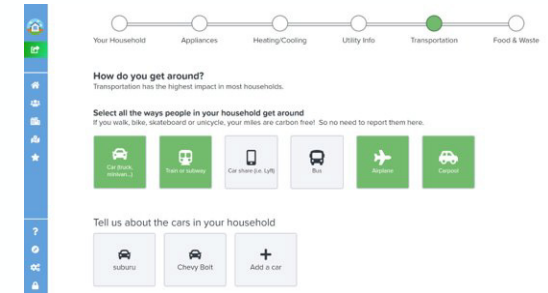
Your Household Appliances Heating/Cooling Utility Info Transportation Food & Waste

How do you get around?
Transportation has the highest impact in most households.

Select all the ways people in your household get around
If you walk, bike, skateboard or unicycle, your miles are carbon free! So no need to report them here.

Car (truck, minivan...)
Train or subway
Car share (i.e. Lyft)
Bus
Airplane
Carpool

Tell us about the cars in your household

suburu
Chevy Bolt
Add a car